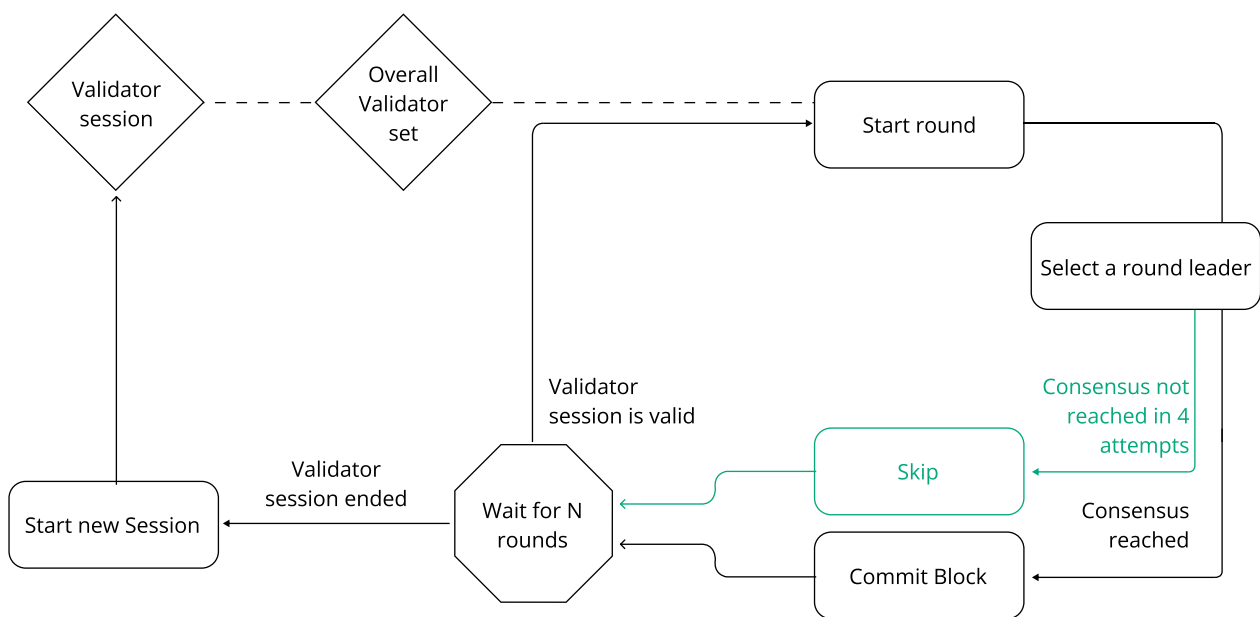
Validator session

Overall Validator set

Start round

Select a round leader

Consensus not reached in 4 attempts

Skip

Consensus reached

Commit Block

Validator session is valid

Wait for N rounds

Validator session ended

Start new Session